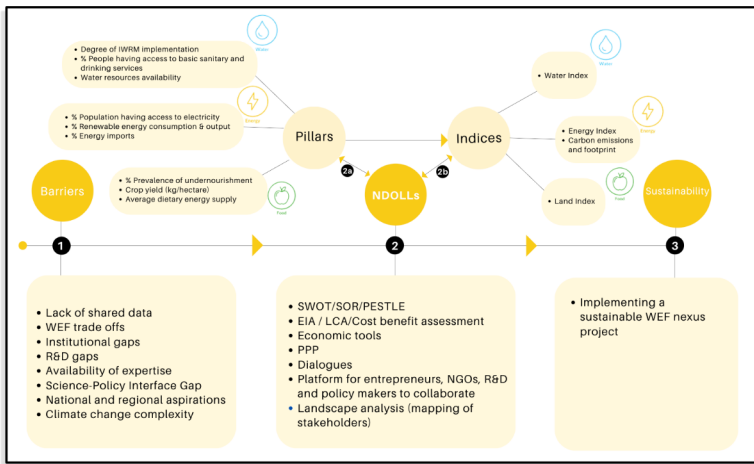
Water

• Degree of IWRM implementation
• % People having access to basic sanitary and drinking services
• Water resources availability

Energy

• % Population having access to electricity
• % Renewable energy consumption & output
• % Energy imports

Pillars

• % Prevalence of undernourishment
• Crop yield (kg/hectare)
• Average dietary energy supply

Food

Barriers

2a

NDOLLs

2b

Indices

Water

• Water Index

Energy

• Energy Index
• Carbon emissions and footprint

Food

• Land Index

Sustainability

1

2

3

• Lack of shared data
• WEF trade offs
• Institutional gaps
• R&D gaps
• Availability of expertise
• Science-Policy Interface Gap
• National and regional aspirations
• Climate change complexity

• SWOT/SOR/PESTLE
• EIA / LCA/Cost benefit assessment
• Economic tools
• PPP
• Dialogues
• Platform for entrepreneurs, NGOs, R&D and policy makers to collaborate
• Landscape analysis (mapping of stakeholders)

• Implementing a sustainable WEF nexus project